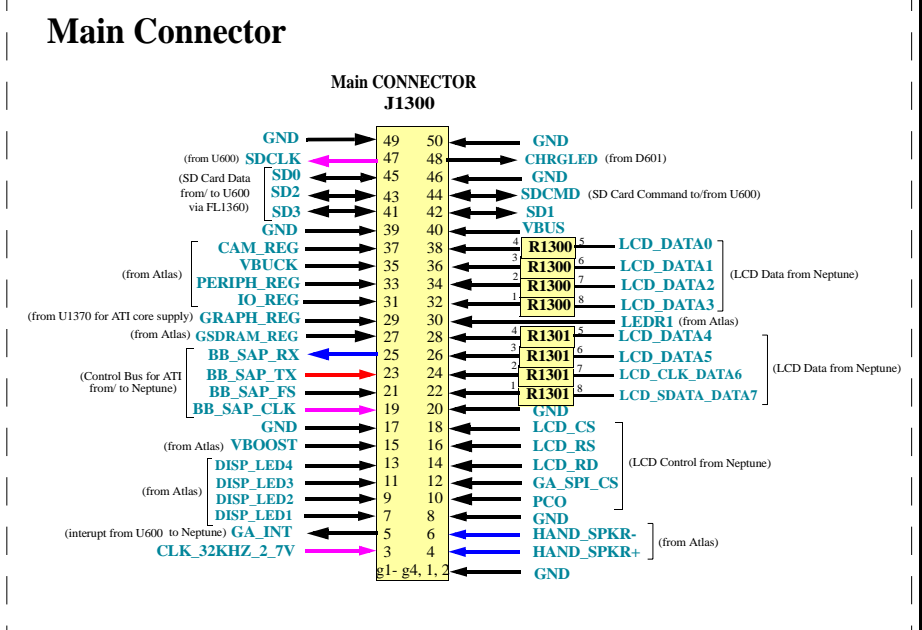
Main Connector

Main CONNECTOR
J1300

GND 49 50 GND
(from U600) SDCLK 47 48 CHRGLED (from D601)
(SD Card Data from/ to U600 via FL1360) SD0 45 46 GND
SD2 43 44 SDCMD (SD Card Command to/from U600)
SD3 41 42 SD1
GND 39 40 VBUS
CAM_REG 37 38 4 R1300 5 LCD_DATA0
(from Atlas) VBUCK 35 36 3 R1300 6 LCD_DATA1 (LCD Data from Neptune)
PERIPH_REG 33 34 2 R1300 7 LCD_DATA2
IO_REG 31 32 1 R1300 8 LCD_DATA3
(from U1370 for ATI core supply) GRAPH_REG 29 30 LEDR1 (from Atlas)
(from Atlas) GSDRAM_REG 27 28 4 R1301 5 LCD_DATA4
BB_SAP_RX 25 26 3 R1301 6 LCD_DATA5
(Control Bus for ATI from/ to Neptune) BB_SAP_TX 23 24 2 R1301 7 LCD_CLK_DATA6 (LCD Data from Neptune)
BB_SAP_FS 21 22 1 R1301 8 LCD_SDATA_DATA7
BB_SAP_CLK 19 20 GND
GND 17 18 LCD_CS
(from Atlas) VBOOST 15 16 LCD_RS
DISP_LED4 13 14 LCD_RD (LCD Control from Neptune)
(from Atlas) DISP_LED3 11 12 GA_SPI_CS
DISP_LED2 9 10 PCO
DISP_LED1 7 8 GND
(interupt from U600 to Neptune) GA_INT 5 6 HAND_SPKR-
CLK_32KHZ_2_7V 3 4 HAND_SPKR+ (from Atlas)
g1- g4, 1, 2 GND